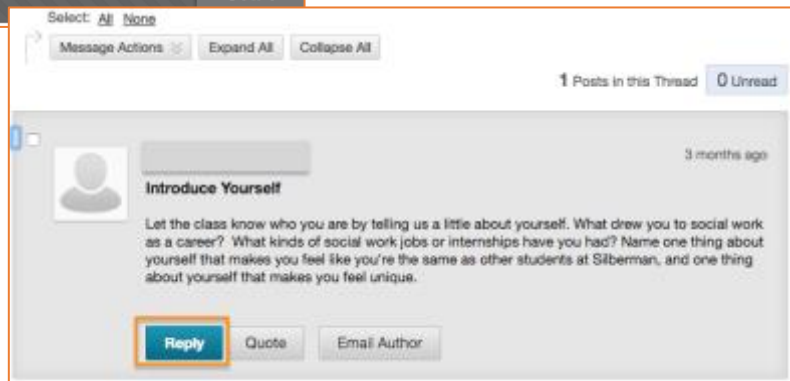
Select: All None

Message Actions Expand All Collapse All

1 Posts in this Thread 0 Unread

3 months ago

Introduce Yourself

Let the class know who you are by telling us a little about yourself. What drew you to social work as a career? What kinds of social work jobs or internships have you had? Name one thing about yourself that makes you feel like you're the same as other students at Silberman, and one thing about yourself that makes you feel unique.

Reply Quote Email Author